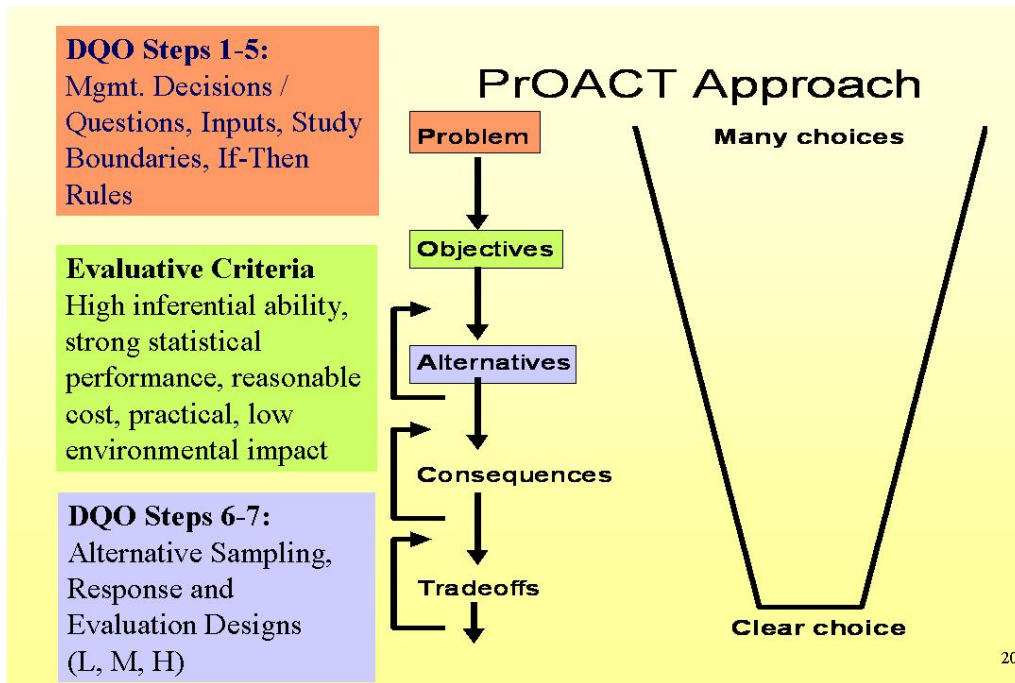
DQO Steps 1-5:
Mgmt. Decisions / Questions, Inputs, Study Boundaries, If-Then Rules

Evaluative Criteria
High inferential ability, strong statistical performance, reasonable cost, practical, low environmental impact

DQO Steps 6-7:
Alternative Sampling, Response and Evaluation Designs (L, M, H)

PrOACT Approach

Problem

Objectives

Alternatives

Consequences

Tradeoffs

Many choices

Clear choice

20